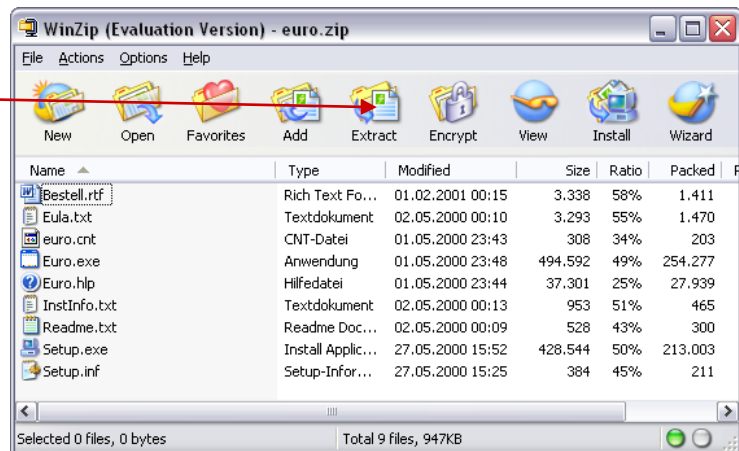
WinZip (Evaluation Version) - euro.zip

File Actions Options Help

New Open Favorites Add Extract Encrypt View Install Wizard

| Name | Type | Modified | Size | Ratio | Packed |
|---|---|---|---|---|---|
| Bestell.rtf | Rich Text Fo... | 01.02.2001 00:15 | 3.338 | 58% | 1.411 |
| Eula.txt | Textdokument | 02.05.2000 00:10 | 3.293 | 55% | 1.470 |
| euro.cnt | CNT-Datei | 01.05.2000 23:43 | 308 | 34% | 203 |
| Euro.exe | Anwendung | 01.05.2000 23:48 | 494.592 | 49% | 254.277 |
| Euro.hlp | Hilfedatei | 01.05.2000 23:44 | 37.301 | 25% | 27.939 |
| InstInfo.txt | Textdokument | 02.05.2000 00:13 | 953 | 51% | 465 |
| Readme.txt | Readme Doc... | 02.05.2000 00:09 | 528 | 43% | 300 |
| Setup.exe | Install Applic... | 27.05.2000 15:52 | 428.544 | 50% | 213.003 |
| Setup.inf | Setup-Infor... | 27.05.2000 15:25 | 384 | 45% | 211 |

Selected 0 files, 0 bytes Total 9 files, 947KB